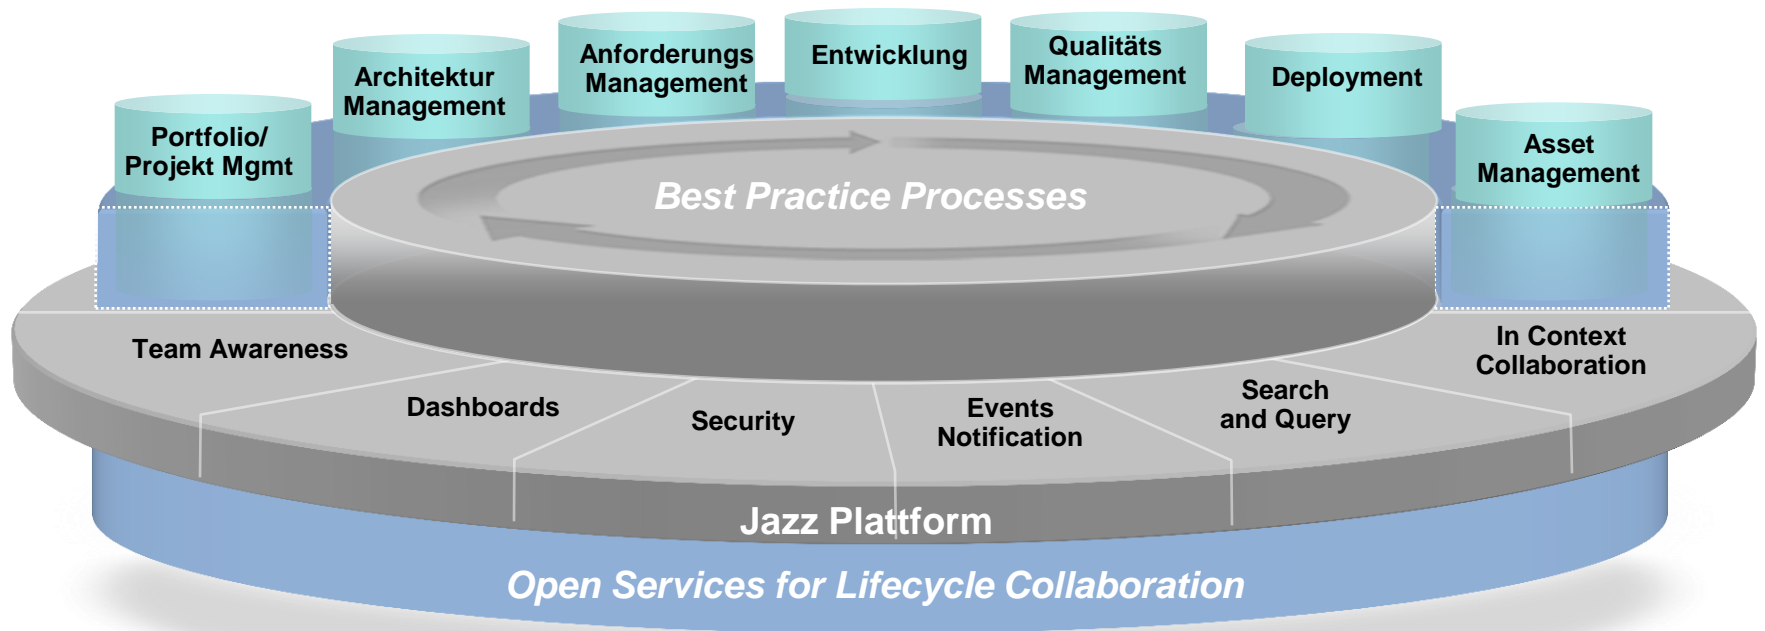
Portfolio/ Projekt Mgmt

Architektur Management

Anforderungs Management

Entwicklung

Qualitäts Management

Deployment

Asset Management

Best Practice Processes

Team Awareness

In Context Collaboration

Dashboards

Security

Events Notification

Search and Query

Jazz Plattform

Open Services for Lifecycle Collaboration